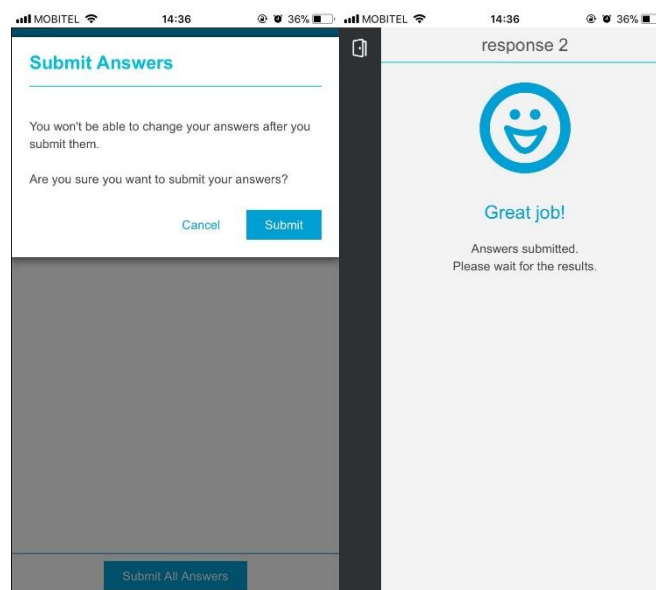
MOBITEL 14:36 36%

Submit Answers

You won't be able to change your answers after you submit them.

Are you sure you want to submit your answers?

Cancel Submit

Submit All Answers

MOBITEL 14:36 36%

response 2

Great job!

Answers submitted.
Please wait for the results.